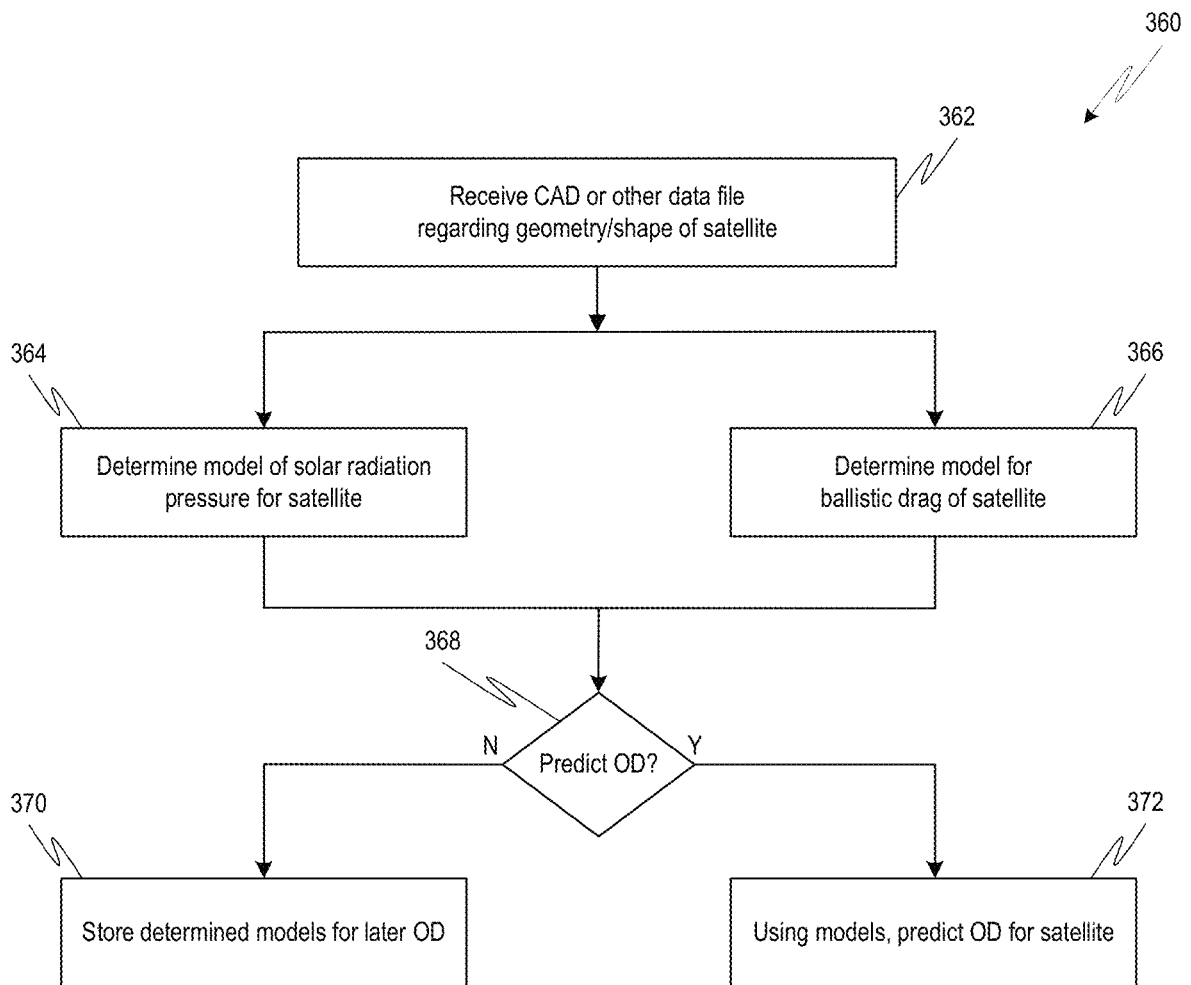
360

362

Receive CAD or other data file regarding geometry/shape of satellite

364

366

Determine model of solar radiation pressure for satellite

Determine model for ballistic drag of satellite

368

N

Predict OD?

Y

370

372

Store determined models for later OD

Using models, predict OD for satellite